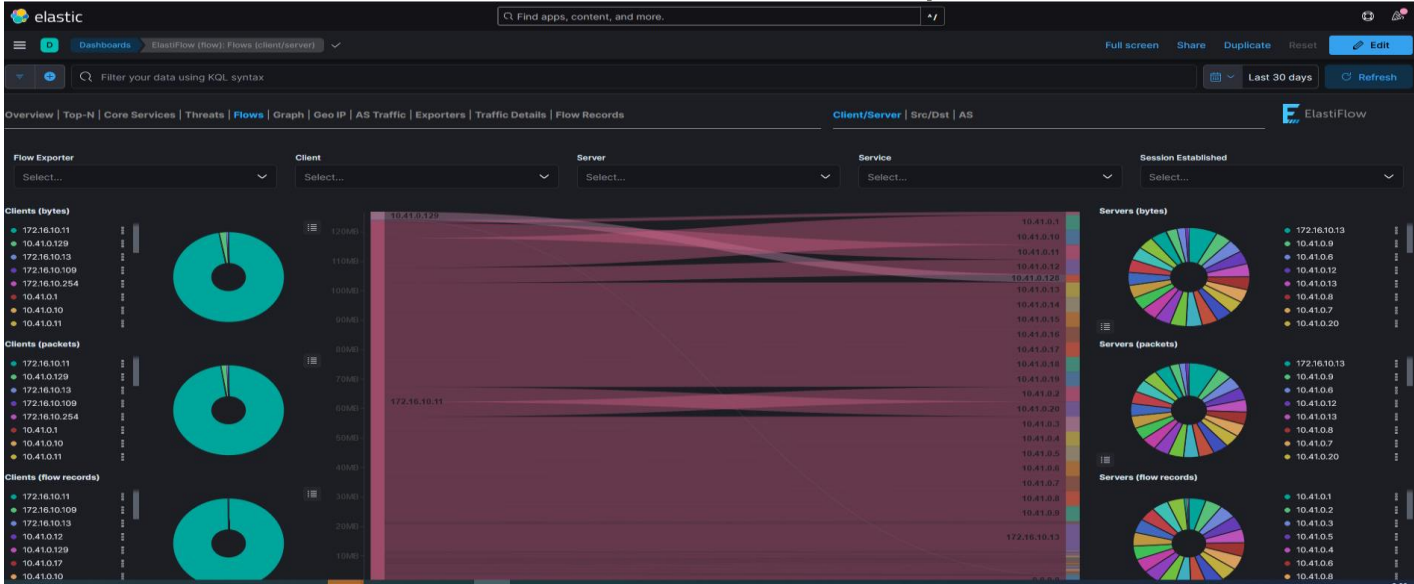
elastic

Find apps, content, and more.

D Dashboards ElastiFlow (flow): Flows (client/server)

Full screen Share Duplicate Reset Edit

Filter your data using KQL syntax

Last 30 days Refresh

Overview | Top-N | Core Services | Threats | Flows | Graph | Geo IP | AS Traffic | Exporters | Traffic Details | Flow Records

Client/Server | Src/Dst | AS

ElastiFlow

Flow Exporter
Select...

Client
Select...

Server
Select...

Service
Select...

Session Established
Select...

Clients (bytes)
172.16.10.11
10.41.0.129
172.16.10.13
172.16.10.109
172.16.10.254
10.41.0.1
10.41.0.10
10.41.0.11

Clients (packets)
172.16.10.11
10.41.0.129
172.16.10.13
172.16.10.109
172.16.10.254
10.41.0.1
10.41.0.10
10.41.0.11

Clients (flow records)
172.16.10.11
172.16.10.109
172.16.10.13
10.41.0.12
10.41.0.129
10.41.0.17
10.41.0.10

120MB
110MB
100MB
90MB
80MB
70MB
60MB
50MB
40MB
30MB
20MB
10MB

10.41.0.129
172.16.10.11

10.41.0.1
10.41.0.10
10.41.0.11
10.41.0.12
10.41.0.128
10.41.0.13
10.41.0.14
10.41.0.15
10.41.0.16
10.41.0.17
10.41.0.18
10.41.0.19
10.41.0.2
10.41.0.20
10.41.0.3
10.41.0.4
10.41.0.5
10.41.0.6
10.41.0.7
10.41.0.8
10.41.0.9
172.16.10.13

Servers (bytes)
172.16.10.13
10.41.0.9
10.41.0.6
10.41.0.12
10.41.0.13
10.41.0.8
10.41.0.7
10.41.0.20

Servers (packets)
172.16.10.13
10.41.0.9
10.41.0.6
10.41.0.12
10.41.0.13
10.41.0.8
10.41.0.7
10.41.0.20

Servers (flow records)
10.41.0.1
10.41.0.2
10.41.0.3
10.41.0.5
10.41.0.4
10.41.0.6
10.41.0.8